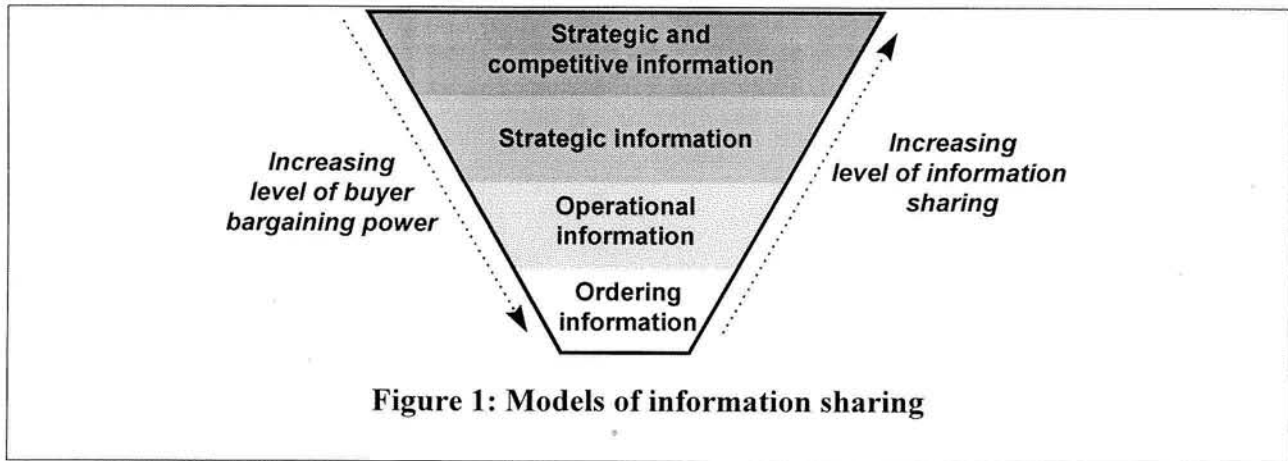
Increasing level of buyer bargaining power

Strategic and competitive information

Strategic information

Operational information

Ordering information

Increasing level of information sharing

Figure 1: Models of information sharing